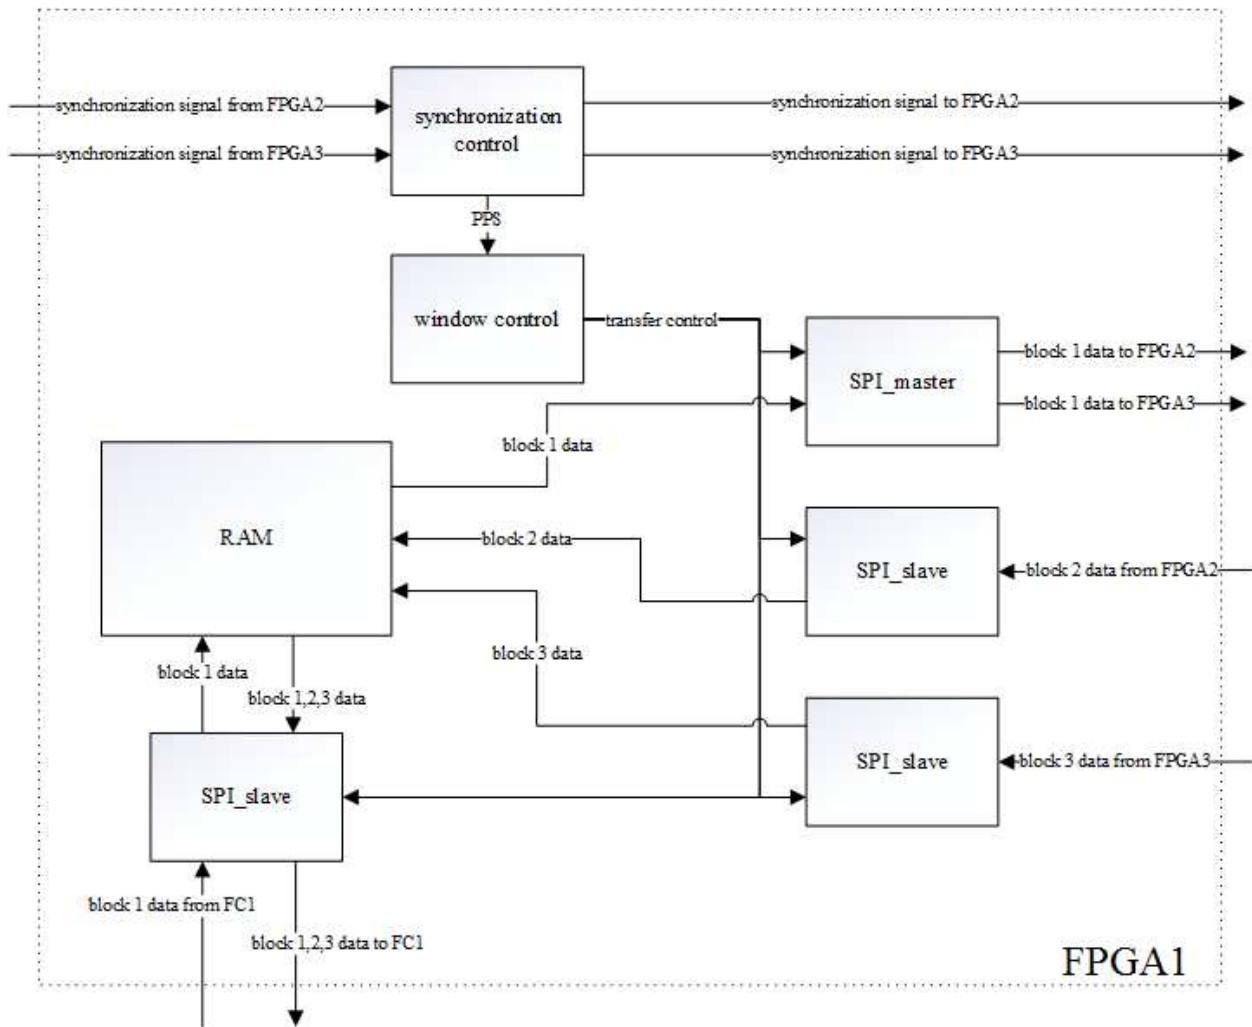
synchronization signal from FPGA2
synchronization signal from FPGA3
synchronization control
synchronization signal to FPGA2
synchronization signal to FPGA3
PPS
window control
transfer control
SPI_master
block 1 data to FPGA2
block 1 data to FPGA3
block 1 data
RAM
block 2 data
SPI_slave
block 2 data from FPGA2
block 3 data
block 1 data
block 1,2,3 data
SPI_slave
block 3 data from FPGA3
SPI_slave
block 1 data from FC1
block 1,2,3 data to FC1
FPGA1